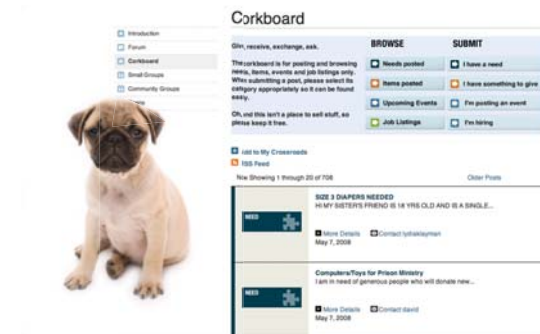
Introduction
Forum
Corkboard
Small Groups
Community Groups

Corkboard

Give, receive, exchange, ask.

The corkboard is for posting and browsing needs, items, events and job listings only. When submitting a post, please select its category appropriately so it can be found easily.

Oh, and this isn't a place to sell stuff, so please keep it free.

BROWSE
Needs posted
Items posted
Upcoming Events
Job Listings

SUBMIT
I have a need
I have something to give
I'm posting an event
I'm hiring

Add to My Crossroads
RSS Feed

Now Showing 1 through 20 of 706

Older Posts

NEED
SIZE 3 DIAPERS NEEDED
HI MY SISTER'S FRIEND IS 18 YRS OLD AND IS A SINGLE...
More Details
Contact lydiaklayman
May 7, 2008

NEED
Computers/Toys for Prison Ministry
I am in need of generous people who will donate new...
More Details
Contact david
May 7, 2008